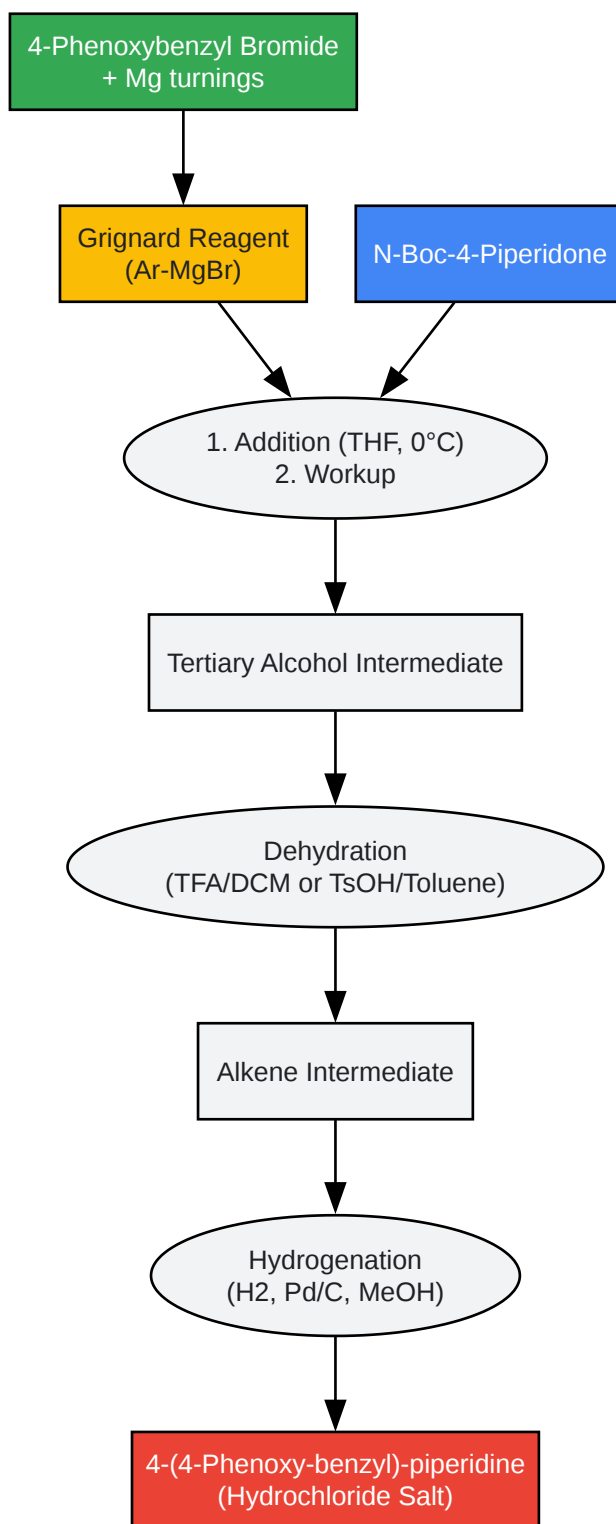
4-Phenoxybenzyl Bromide
+ Mg turnings

Grignard Reagent
(Ar-MgBr)

N-Boc-4-Piperidone

1. Addition (THF, 0°C)
2. Workup

Tertiary Alcohol Intermediate

Dehydration
(TFA/DCM or TsOH/Toluene)

Alkene Intermediate

Hydrogenation
(H2, Pd/C, MeOH)

4-(4-Phenoxy-benzyl)-piperidine
(Hydrochloride Salt)